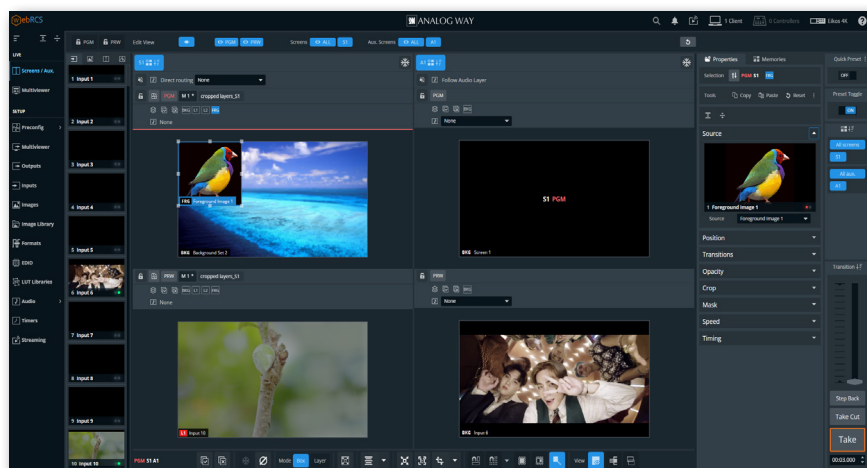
webRCS

ANALOG WAY

1 Client 0 Controllers Eikos 4K

PGM PRW Edit View PGM PRW Screens ALL S1 Aux. Screens ALL A1

LIVE
Screens / Aux.
Multiviewer
SETUP
Preconfig
Multiviewer
Outputs
Inputs
Images
Image Library
Formats
EDID
LUT Libraries
Audio
Timers
Streaming

1 Input 1
2 Input 2
3 Input 3
4 Input 4
5 Input 5
6 Input 6
7 Input 7
8 Input 8
9 Input 9
10 Input 10

S1
Direct routing None
PGM M 1 * cropped layers_S1
BKG L1 L2 FRG
None
FRG Foreground Image 1
BKG Background Set 2

A1
Follow Audio Layer
PGM
BKG
None
S1 PGM
BKG Screen 1

PRW M 1 * cropped layers_S1
BKG L1 L2 FRG
None
L1 Input 10

PRW
BKG
None
BKG Input 6

Properties Memories
Selection PGM S1 FRG
Tools Copy Paste Reset
Source
1 Foreground Image 1
Source Foreground Image 1
Position
Transitions
Opacity
Crop
Mask
Speed
Timing

Quick Preset
OFF
Preset Toggle
ON
All screens
S1
All aux.
A1
Transition
Step Back
Take Cut
Take
00:03.000

PGM S1 A1 Mode Box Layer View